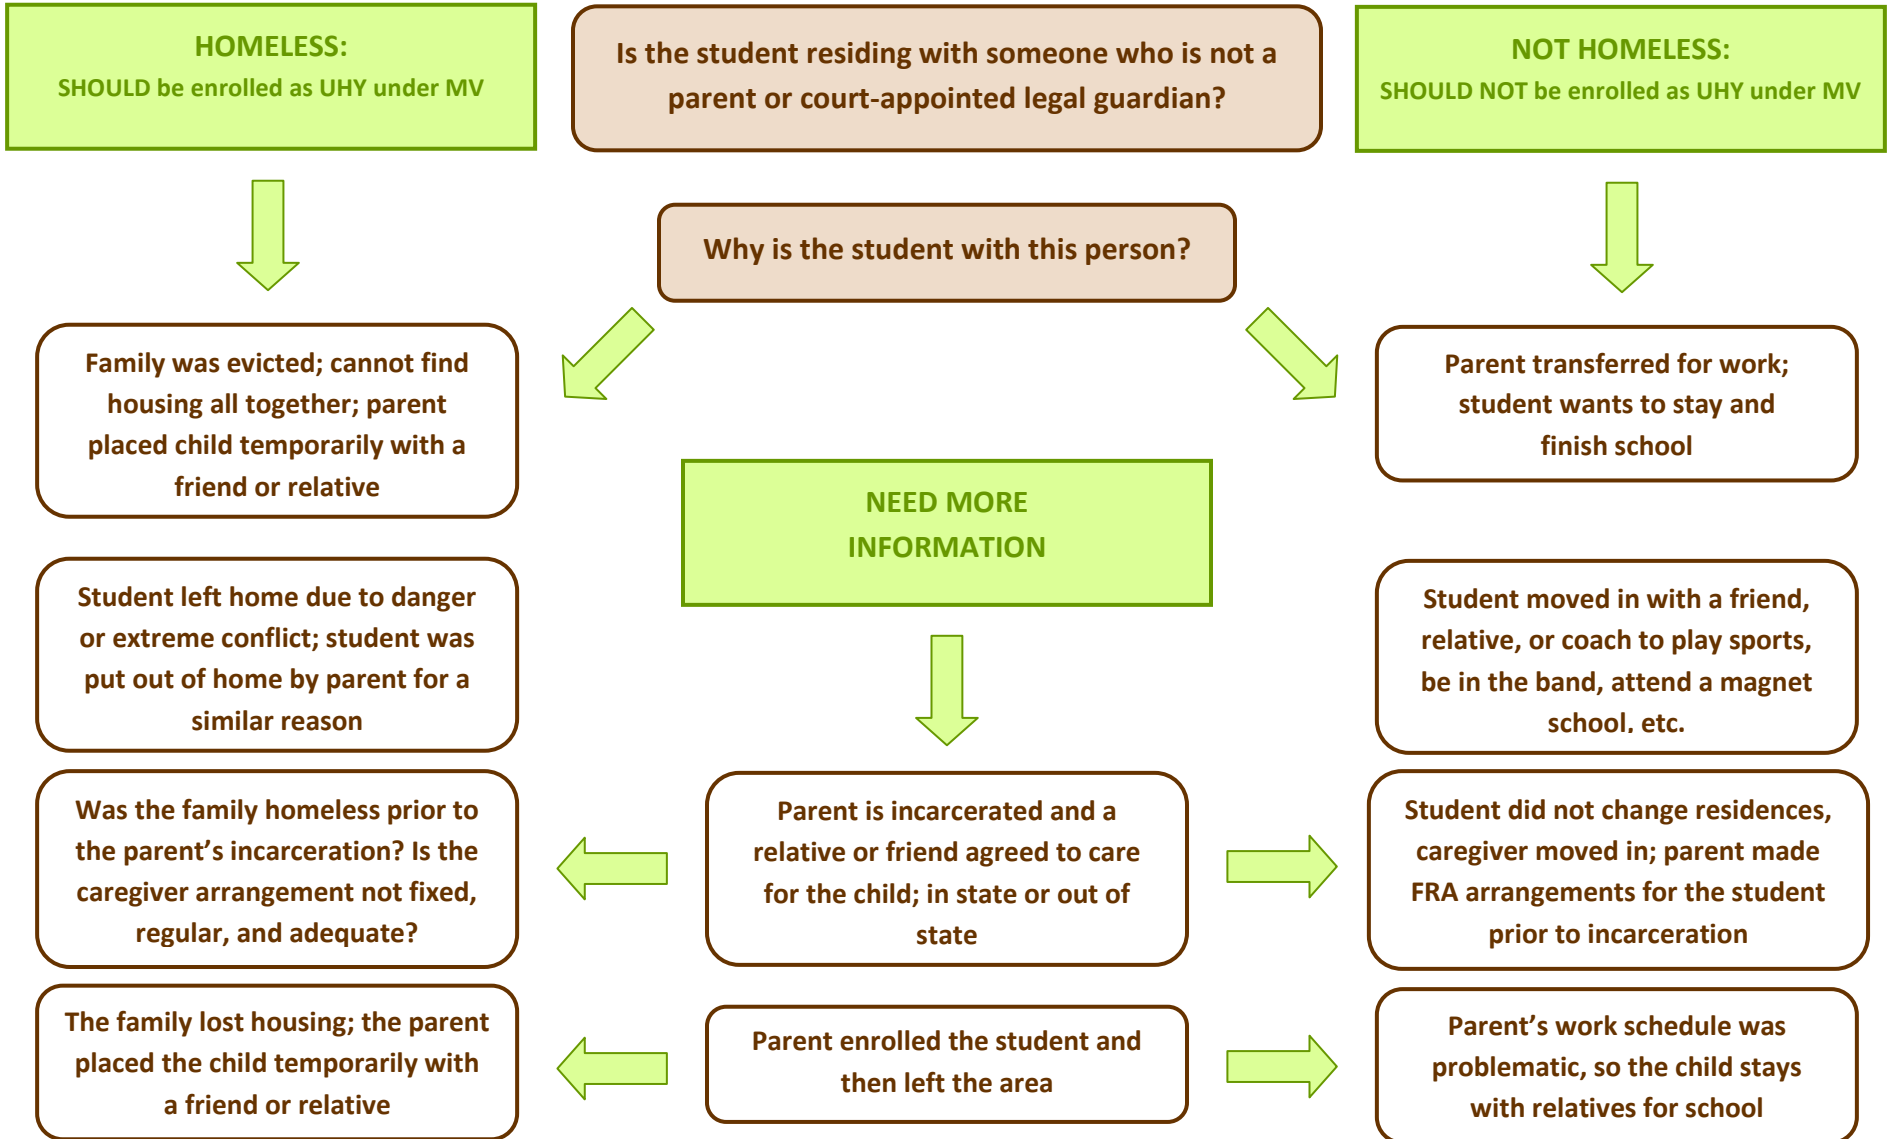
HOMELESS:
SHOULD be enrolled as UHY under MV

Is the student residing with someone who is not a parent or court-appointed legal guardian?

NOT HOMELESS:
SHOULD NOT be enrolled as UHY under MV

Why is the student with this person?

Family was evicted; cannot find housing all together; parent placed child temporarily with a friend or relative

Parent transferred for work; student wants to stay and finish school

NEED MORE INFORMATION

Student left home due to danger or extreme conflict; student was put out of home by parent for a similar reason

Student moved in with a friend, relative, or coach to play sports, be in the band, attend a magnet school. etc.

Was the family homeless prior to the parent's incarceration? Is the caregiver arrangement not fixed, regular, and adequate?

Parent is incarcerated and a relative or friend agreed to care for the child; in state or out of state

Student did not change residences, caregiver moved in; parent made FRA arrangements for the student prior to incarceration

The family lost housing; the parent placed the child temporarily with a friend or relative

Parent enrolled the student and then left the area

Parent's work schedule was problematic, so the child stays with relatives for school